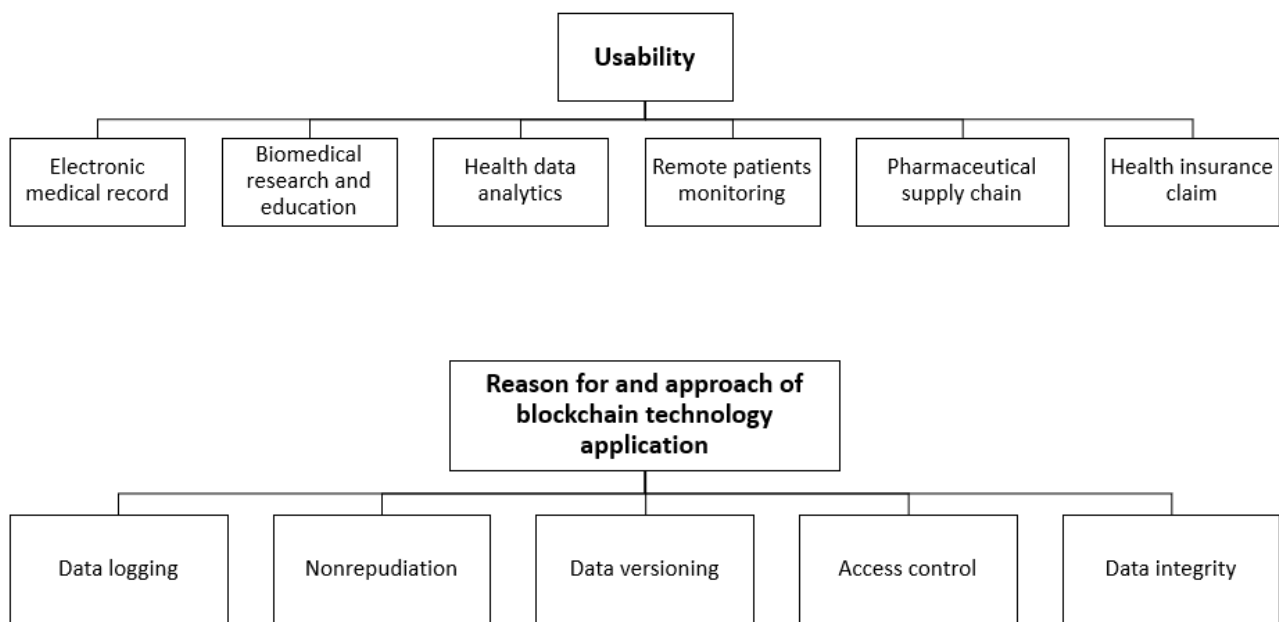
Usability

Electronic medical record

Biomedical research and education

Health data analytics

Remote patients monitoring

Pharmaceutical supply chain

Health insurance claim

Reason for and approach of blockchain technology application

Data logging

Nonrepudiation

Data versioning

Access control

Data integrity